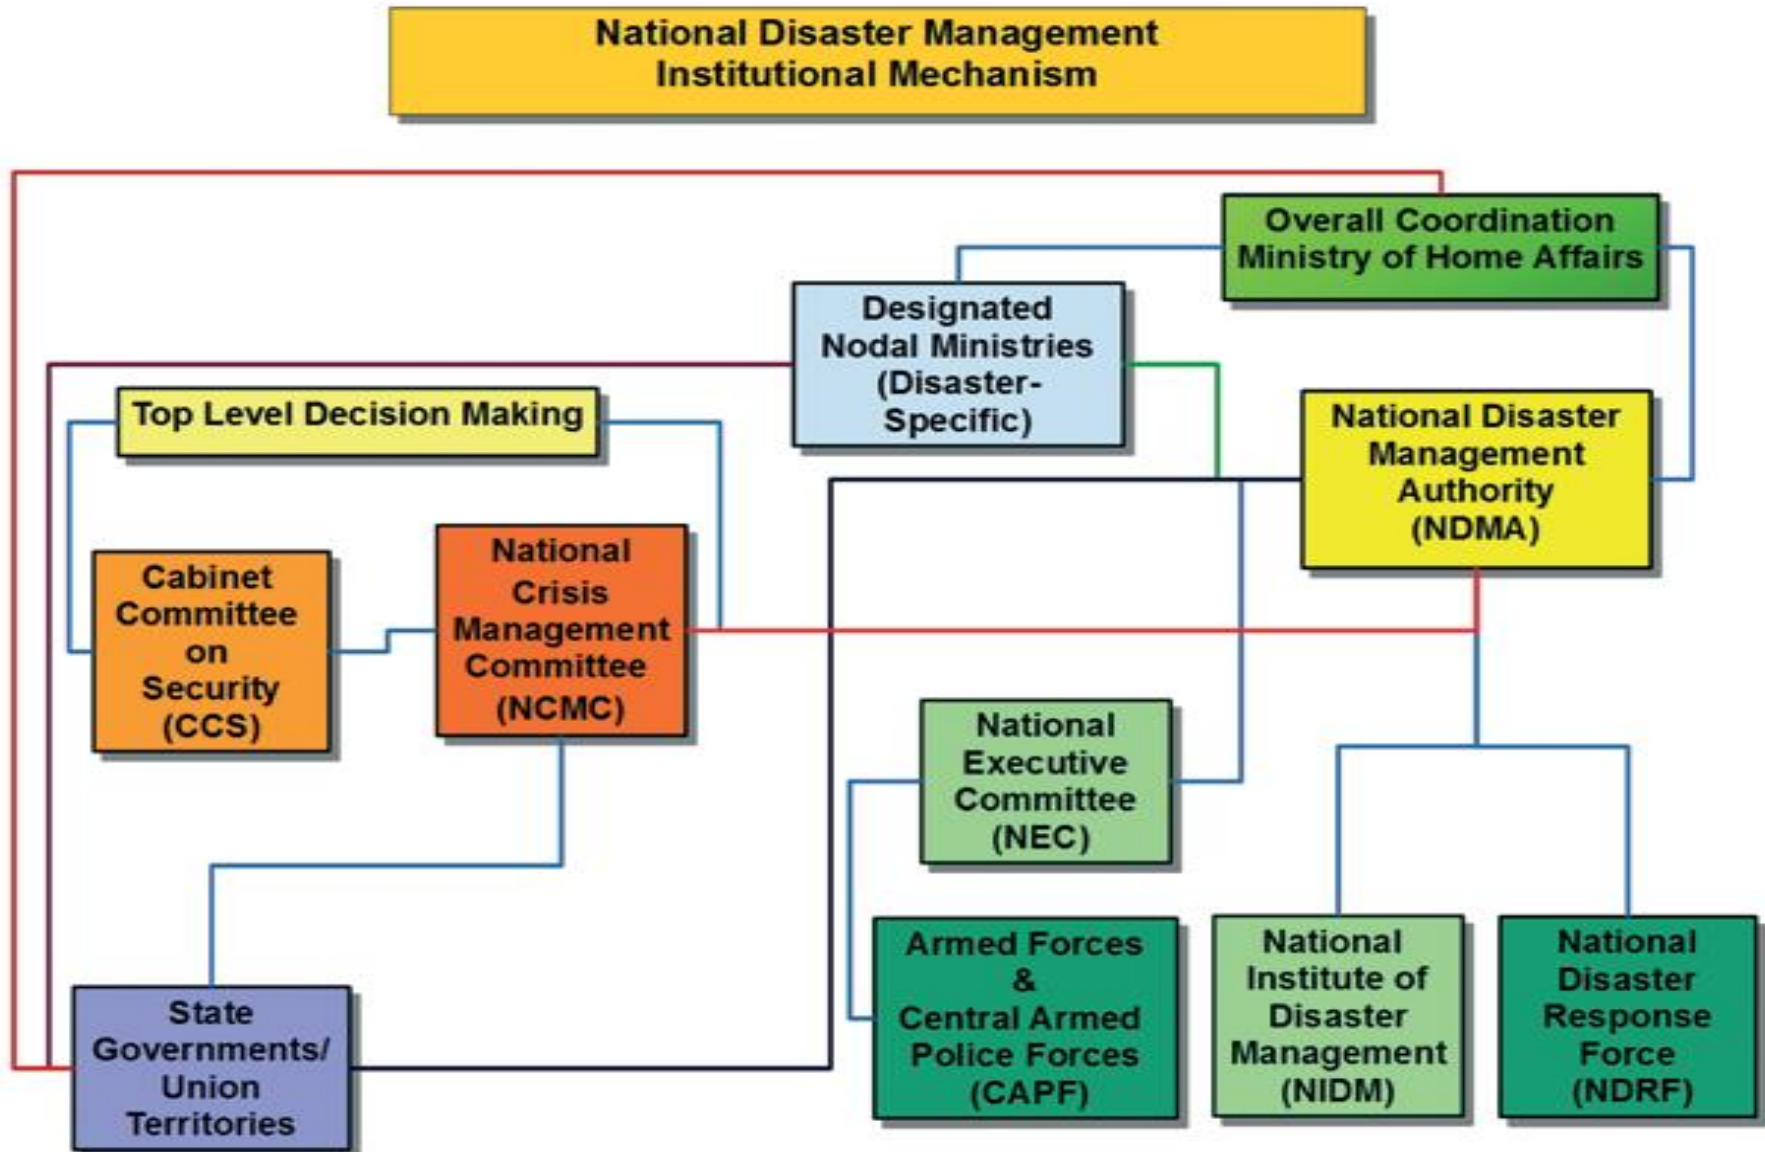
National Disaster Management Institutional Mechanism

Overall Coordination Ministry of Home Affairs

Designated Nodal Ministries (Disaster-Specific)

Top Level Decision Making

National Disaster Management Authority (NDMA)

Cabinet Committee on Security (CCS)

National Crisis Management Committee (NCMC)

National Executive Committee (NEC)

Armed Forces & Central Armed Police Forces (CAPF)

National Institute of Disaster Management (NIDM)

National Disaster Response Force (NDRF)

State Governments/ Union Territories